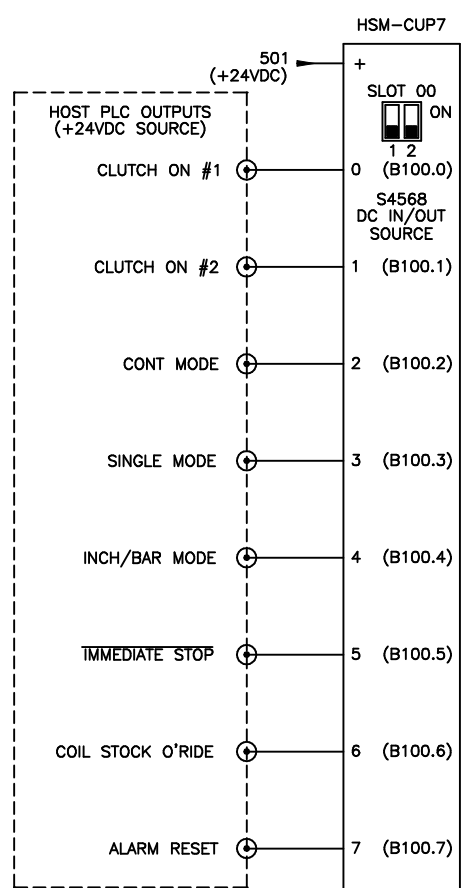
HSM-CUP7

501
(+24VDC)

+

SLOT 00
ON
1 2

HOST PLC OUTPUTS
(+24VDC SOURCE)

CLUTCH ON #1
0 (B100.0)

S4568
DC IN/OUT
SOURCE

CLUTCH ON #2
1 (B100.1)

CONT MODE
2 (B100.2)

SINGLE MODE
3 (B100.3)

INCH/BAR MODE
4 (B100.4)

$\overline{\text{IMMEDIATE STOP}}$
5 (B100.5)

COIL STOCK O'RIDE
6 (B100.6)

ALARM RESET
7 (B100.7)